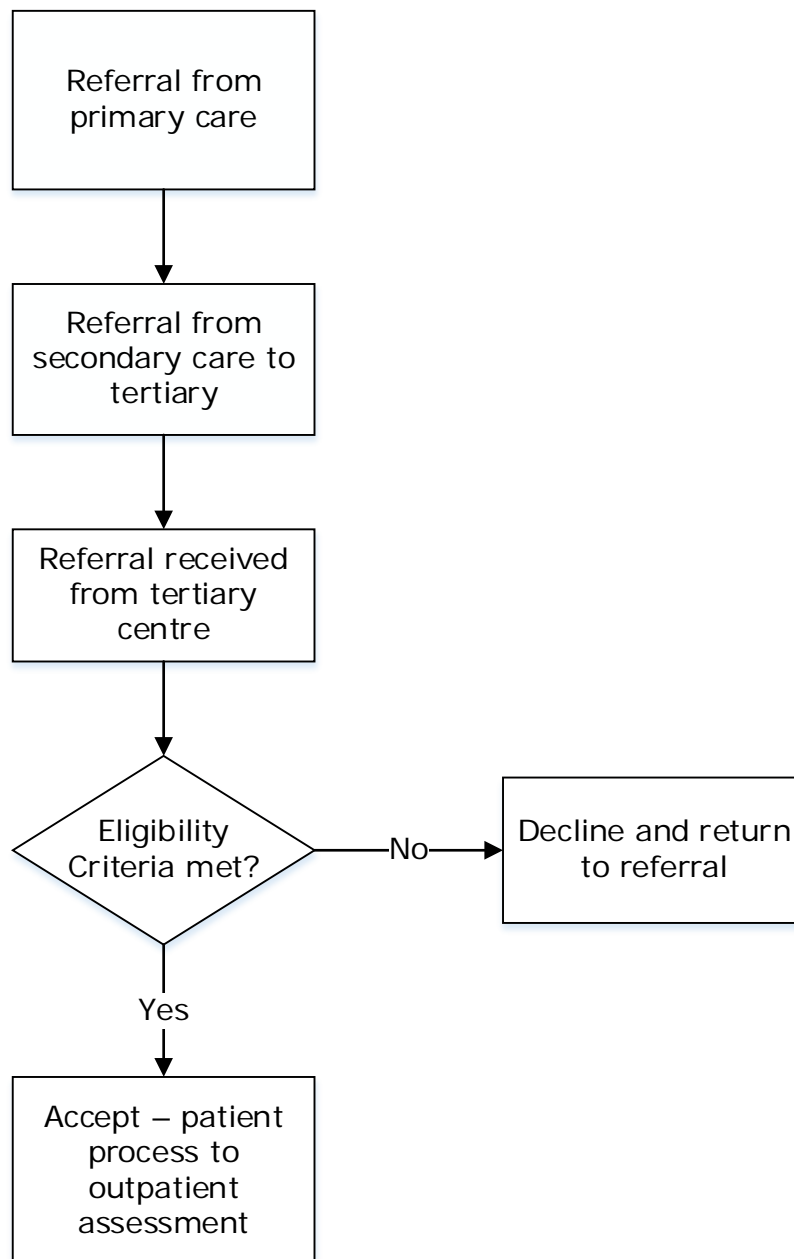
Referral from primary care

Referral from secondary care to tertiary

Referral received from tertiary centre

Eligibility Criteria met?

No

Decline and return to referral

Yes

Accept – patient process to outpatient assessment